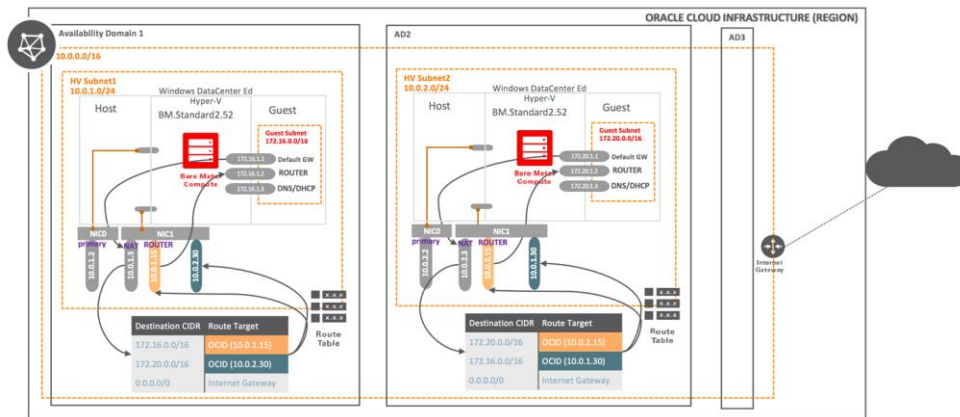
ORACLE CLOUD INFRASTRUCTURE (REGION)

Availability Domain 1

10.0.0.0/16

HV Subnet1
10.0.1.0/24

Host

Windows DataCenter Ed
Hyper-V
BM.Standard2.52

Guest

Guest Subnet
172.16.0.0/16

172.16.1.1 Default GW
172.16.1.2 ROUTER
172.16.1.3 DNS/DHCP

Bare Metal Compute

NIC0 primary
NIC1
NAT ROUTER

10.0.1.2
10.0.1.3
10.0.1.15
10.0.2.30

X.X.X
X.X.X
X.X.X
Route Table

| Destination CIDR | Route Target |
|---|---|
| 172.16.0.0/16 | OCID (10.0.1.15) |
| 172.20.0.0/16 | OCID (10.0.2.30) |
| 0.0.0.0/0 | Internet Gateway |

AD2

HV Subnet2
10.0.2.0/24

Host

Windows DataCenter Ed
Hyper-V
BM.Standard2.52

Guest

Guest Subnet
172.20.0.0/16

172.20.1.1 Default GW
172.20.1.2 ROUTER
172.20.1.3 DNS/DHCP

Bare Metal Compute

NIC0 primary
NIC1
NAT ROUTER

10.0.2.2
10.0.2.3
10.0.2.15
10.0.1.30

X.X.X
X.X.X
X.X.X
Route Table

| Destination CIDR | Route Target |
|---|---|
| 172.20.0.0/16 | OCID (10.0.2.15) |
| 172.16.0.0/16 | OCID (10.0.1.30) |
| 0.0.0.0/0 | Internet Gateway |

AD3

Internet Gateway